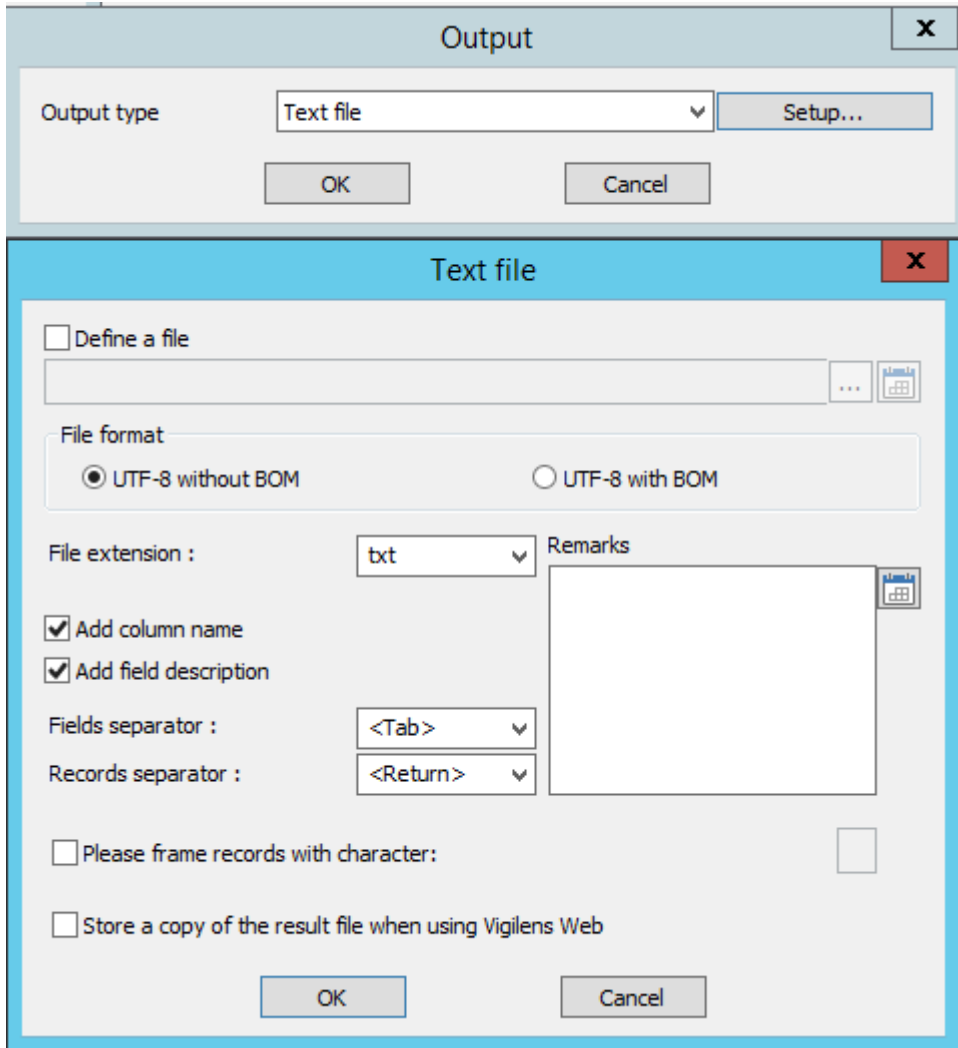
Output
x

Output type
Text file
Setup...
OK
Cancel

Text file
x

Define a file
...

File format
UTF-8 without BOM
UTF-8 with BOM

File extension :
txt
Remarks

Add column name
Add field description

Fields separator :
<Tab>
Records separator :
<Return>

Please frame records with character:

Store a copy of the result file when using Vigilens Web

OK
Cancel